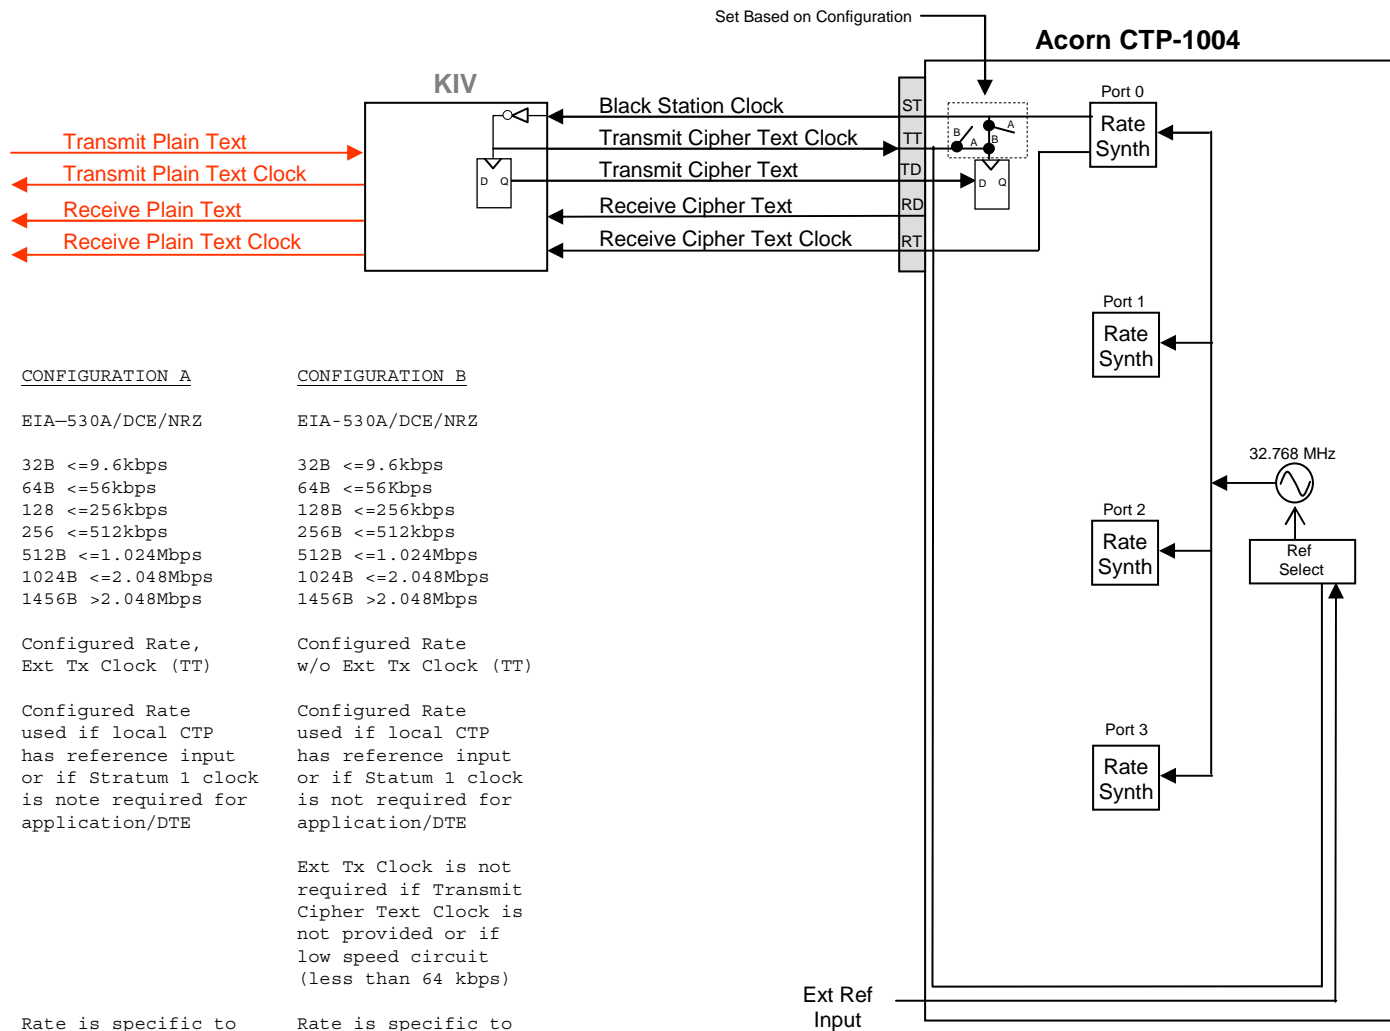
Set Based on Configuration

Acorn CTP-1004

KIV

Transmit Plain Text
Transmit Plain Text Clock
Receive Plain Text
Receive Plain Text Clock

Black Station Clock
Transmit Cipher Text Clock
Transmit Cipher Text
Receive Cipher Text
Receive Cipher Text Clock

ST
TT
TD
RD
RT

D Q
D Q
B A B A

Port 0
Rate Synth

Port 1
Rate Synth

32.768 MHz

Port 2
Rate Synth

Ref Select

Port 3
Rate Synth

CONFIGURATION A

EIA–530A/DCE/NRZ

32B <=9.6kbps
64B <=56kbps
128 <=256kbps
256 <=512kbps
512B <=1.024Mbps
1024B <=2.048Mbps
1456B >2.048Mbps

Configured Rate, Ext Tx Clock (TT)

Configured Rate used if local CTP has reference input or if Stratum 1 clock is note required for application/DTE

Rate is specific to

CONFIGURATION B

EIA-530A/DCE/NRZ

32B <=9.6kbps
64B <=56Kbps
128B <=256kbps
256B <=512kbps
512B <=1.024Mbps
1024B <=2.048Mbps
1456B >2.048Mbps

Configured Rate w/o Ext Tx Clock (TT)

Configured Rate used if local CTP has reference input or if Statum 1 clock is not required for application/DTE

Ext Tx Clock is not required if Transmit Cipher Text Clock is not provided or if low speed circuit (less than 64 kbps)

Rate is specific to

Ext Ref Input